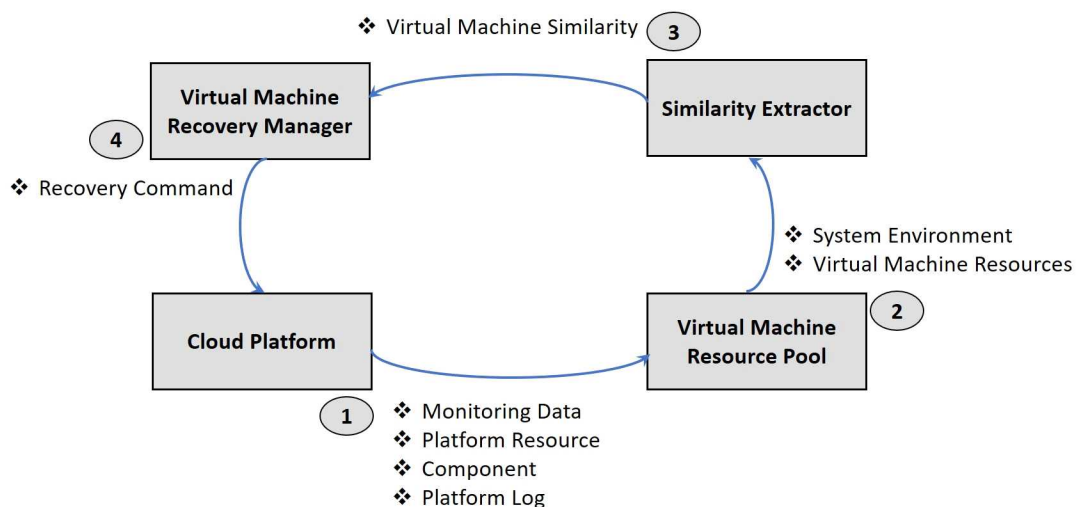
❖ Virtual Machine Similarity 3

Virtual Machine Recovery Manager

Similarity Extractor

4

❖ Recovery Command

❖ System Environment
❖ Virtual Machine Resources

2

Cloud Platform

Virtual Machine Resource Pool

1

❖ Monitoring Data
❖ Platform Resource
❖ Component
❖ Platform Log